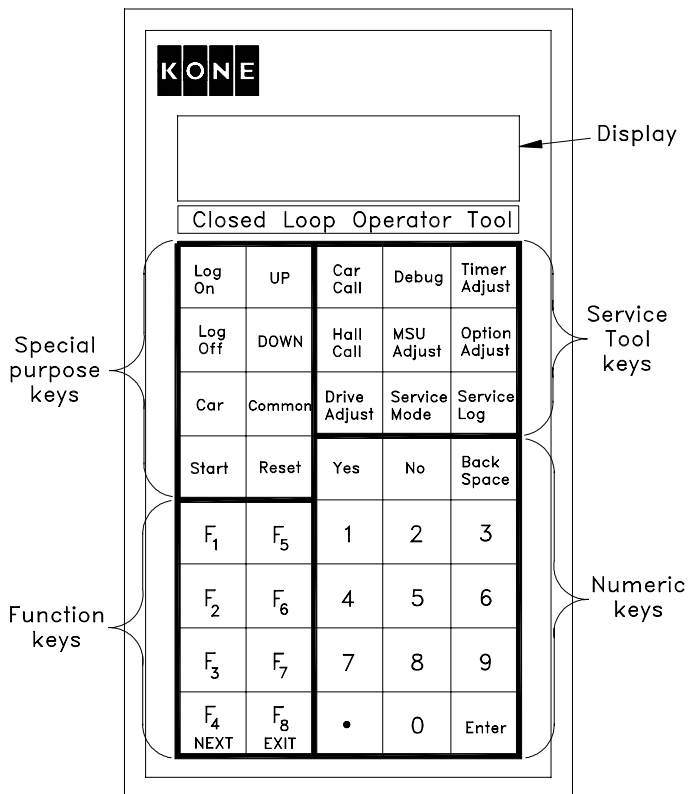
KONE

Display

Closed Loop Operator Tool

Special purpose keys

Service Tool keys

Function keys

Numeric keys

| Log On | UP | Car Call | Debug | Timer Adjust |
|---|---|---|---|---|
| Log Off | DOWN | Hall Call | MSU Adjust | Option Adjust |
| Car | Common | Drive Adjust | Service Mode | Service Log |
| Start | Reset | Yes | No | Back Space |
| $F_1$ | $F_5$ | 1 | 2 | 3 |
| $F_2$ | $F_6$ | 4 | 5 | 6 |
| $F_3$ | $F_7$ | 7 | 8 | 9 |
| $F_4$ NEXT | $F_8$ EXIT | • | 0 | Enter |